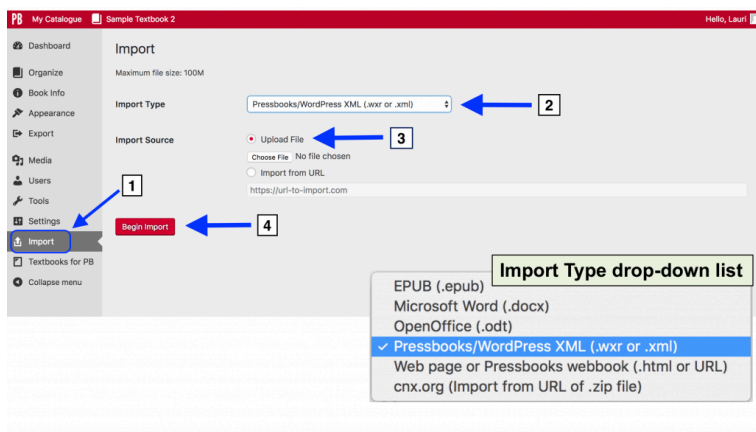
PB My Catalogue Sample Textbook 2 Hello, Lauri

Dashboard
Organize
Book Info
Appearance
Export
Media
Users
Tools
Settings
Import
Textbooks for PB
Collapse menu

Import

Maximum file size: 100M

Import Type Pressbooks/WordPress XML (.wxr or .xml)

2

Import Source Upload File

3

Choose File No file chosen

Import from URL

https://url-to-import.com

1

Begin Import

4

Import Type drop-down list

EPUB (.epub)
Microsoft Word (.docx)
OpenOffice (.odt)
✓ Pressbooks/WordPress XML (.wxr or .xml)
Web page or Pressbooks webbook (.html or URL)
cnx.org (Import from URL of .zip file)